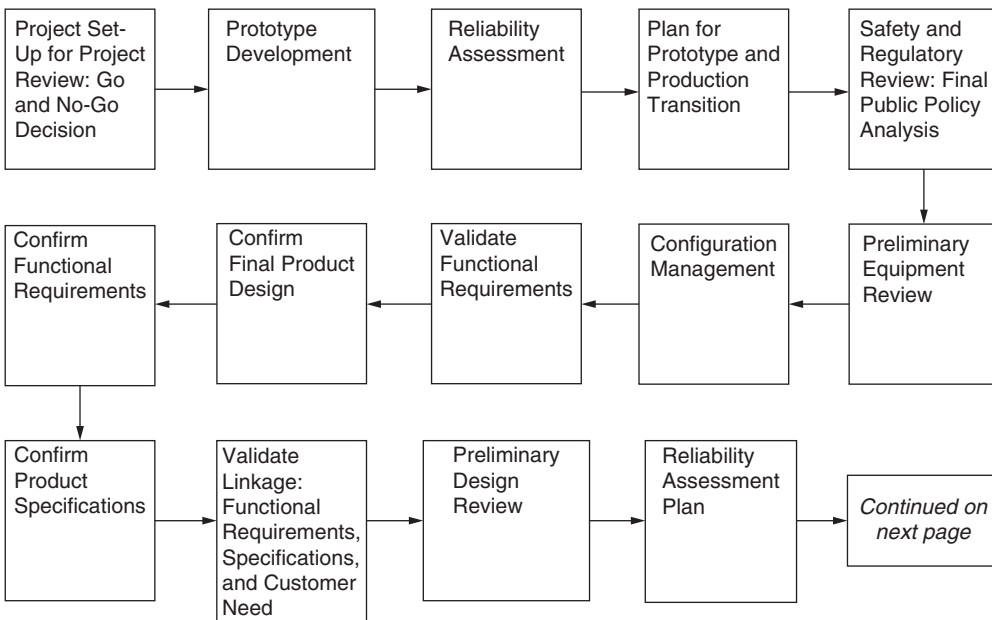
Project Set-Up for Project Review: Go and No-Go Decision

Prototype Development

Reliability Assessment

Plan for Prototype and Production Transition

Safety and Regulatory Review: Final Public Policy Analysis

Preliminary Equipment Review

Configuration Management

Validate Functional Requirements

Confirm Final Product Design

Confirm Functional Requirements

Confirm Product Specifications

Validate Linkage: Functional Requirements, Specifications, and Customer Need

Preliminary Design Review

Reliability Assessment Plan

*Continued on next page*